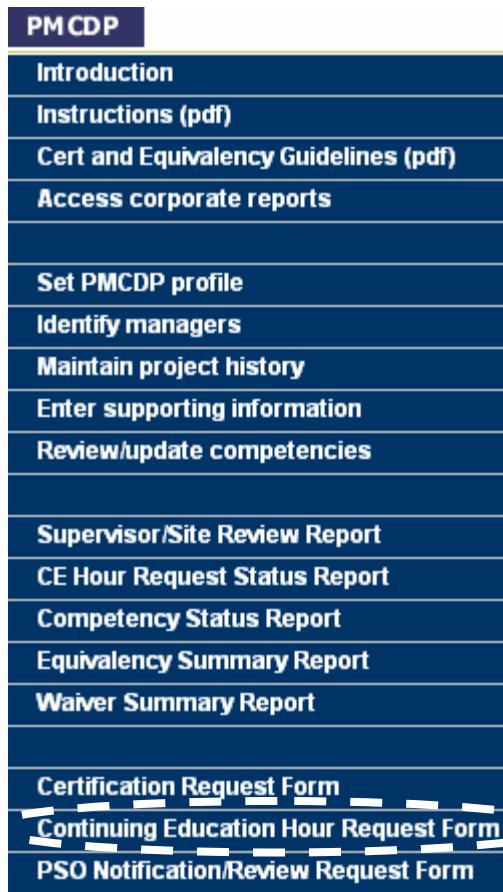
PMCDP

Introduction

Instructions (pdf)

Cert and Equivalency Guidelines (pdf)

Access corporate reports

Set PMCDP profile

Identify managers

Maintain project history

Enter supporting information

Review/update competencies

Supervisor/Site Review Report

CE Hour Request Status Report

Competency Status Report

Equivalency Summary Report

Waiver Summary Report

Certification Request Form

Continuing Education Hour Request Form

PSO Notification/Review Request Form